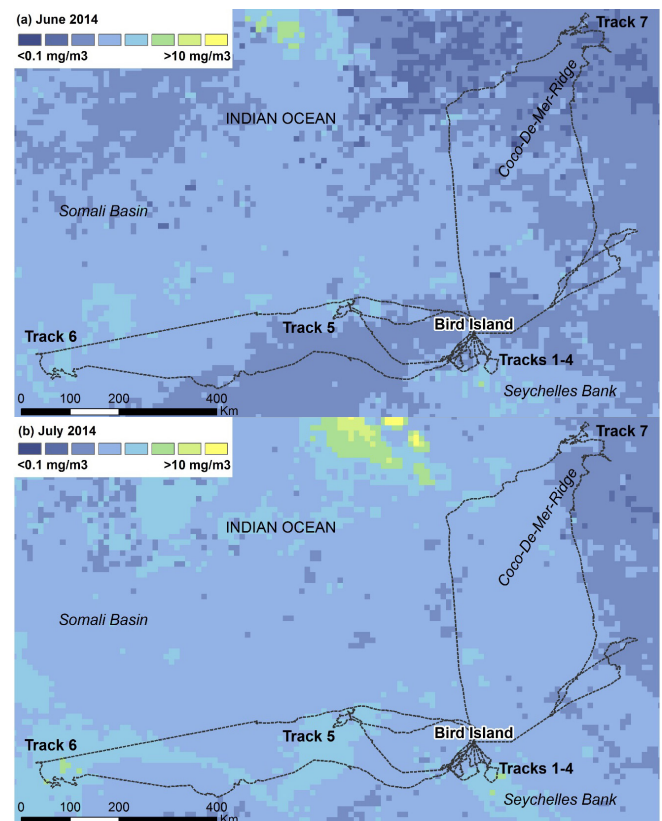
(a) June 2014
<0.1 mg/m3
>10 mg/m3
Track 7
INDIAN OCEAN
Coco-De-Mer-Ridge
Somali Basin
Track 6
Track 5
Bird Island
Tracks 1-4
Seychelles Bank
0 100 200 400 Km

(b) July 2014
<0.1 mg/m3
>10 mg/m3
Track 7
INDIAN OCEAN
Coco-De-Mer-Ridge
Somali Basin
Track 6
Track 5
Bird Island
Tracks 1-4
Seychelles Bank
0 100 200 400 Km